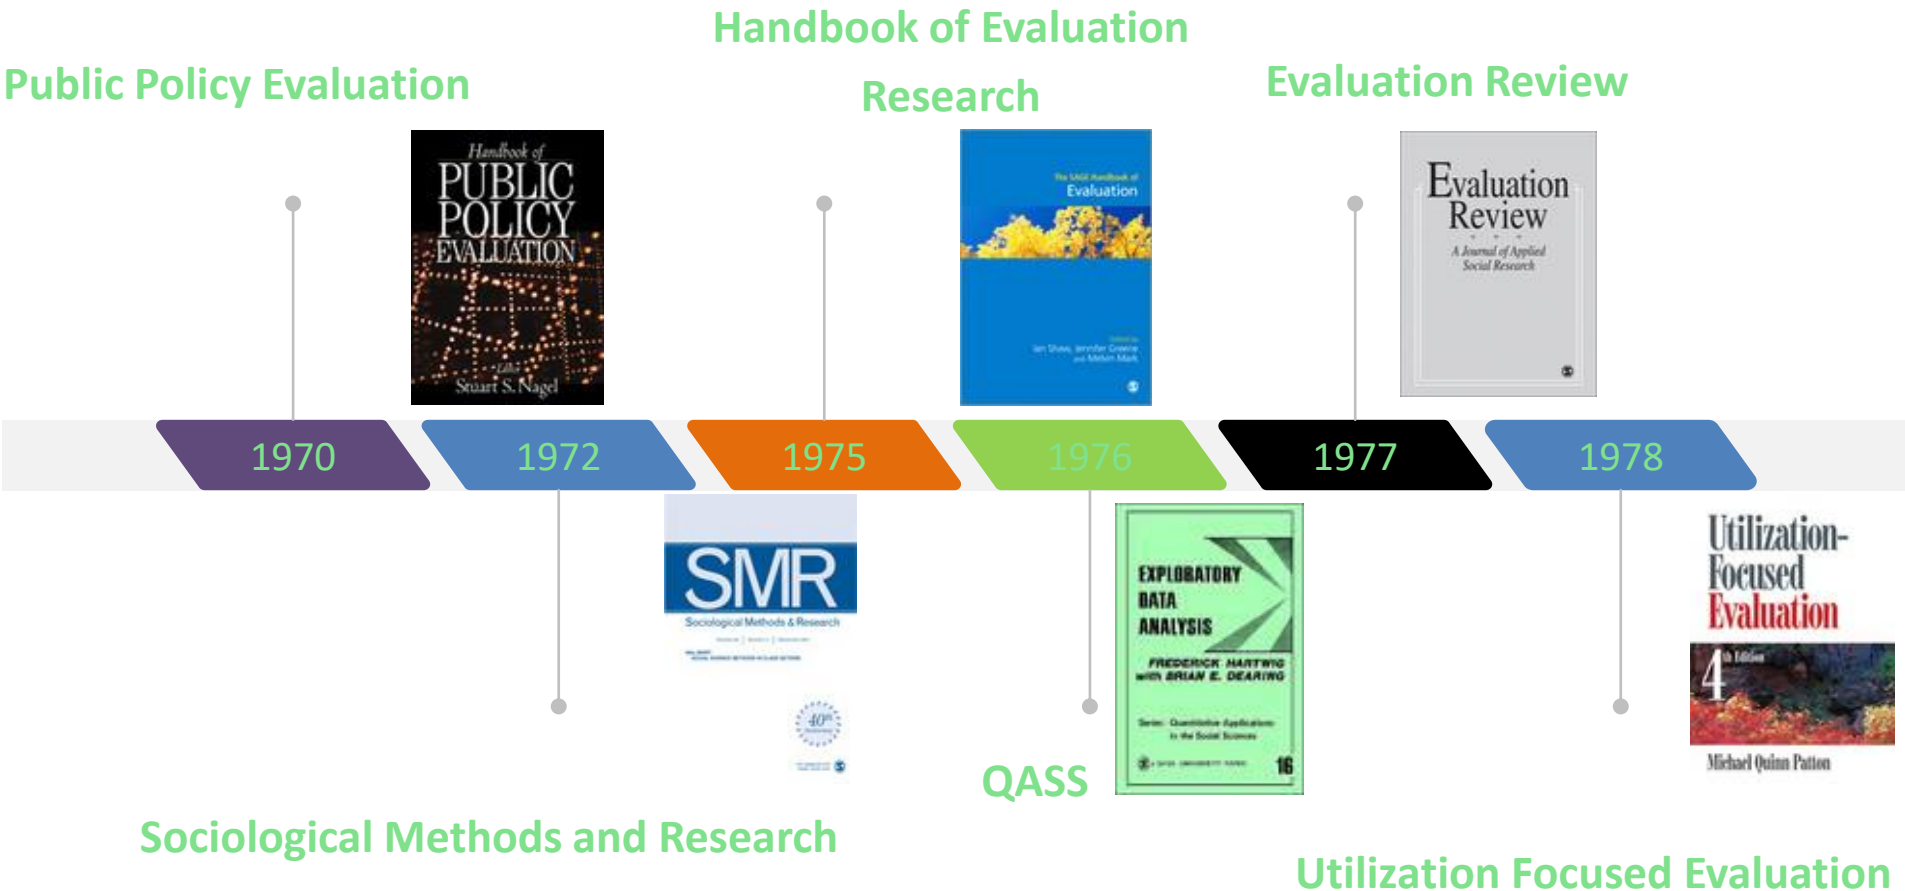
Public Policy Evaluation

Handbook of Public Policy Evaluation
Editor Stuart S. Nagel

Handbook of Evaluation Research

The SAGE Handbook of Evaluation

Evaluation Review

Evaluation Review
A Journal of Applied Social Research

1970

1972

1975

1976

1977

1978

SMR
Sociological Methods & Research

40th

EXPLORATORY DATA ANALYSIS
FREDERICK HARTWIG with BRIAN E. DEARING
Series: Quantitative Applications in the Social Sciences
16

Utilization-Focused Evaluation
4th Edition
Michael Quinn Patton

QASS

Sociological Methods and Research

Utilization Focused Evaluation